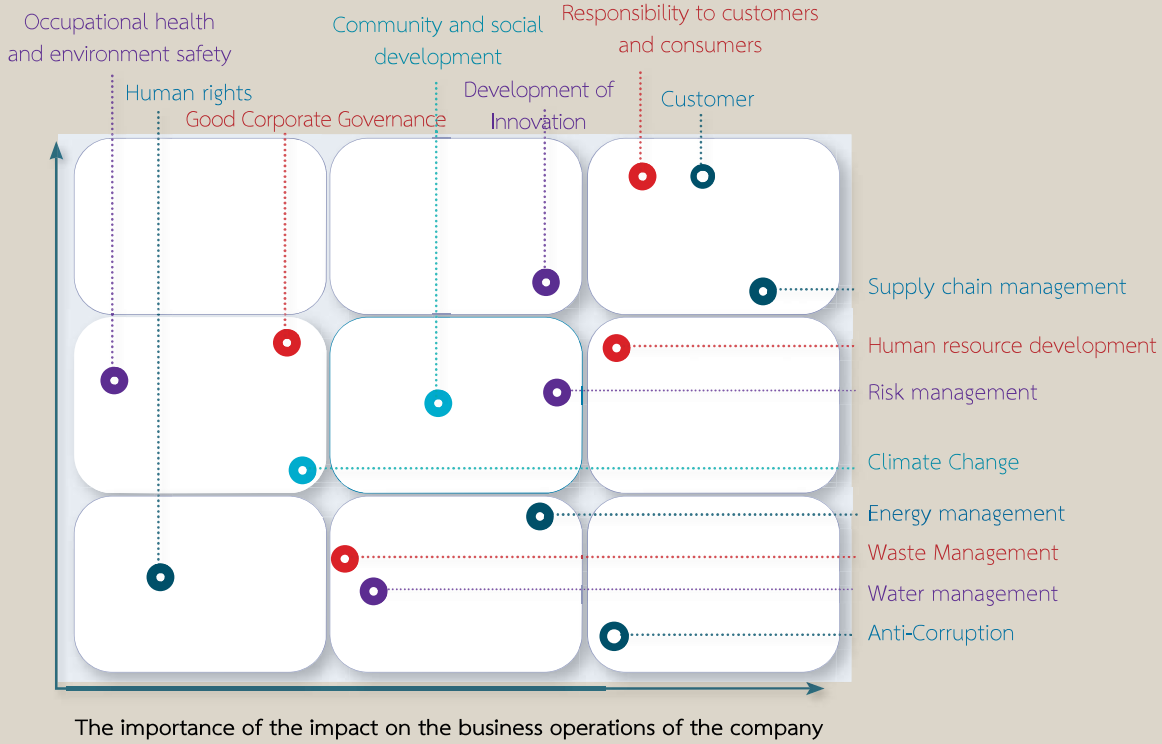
Occupational health and environment safety

Community and social development

Responsibility to customers and consumers

Human rights

Development of Innovation

Customer

Good Corporate Governance

Supply chain management

Human resource development

Risk management

Climate Change

Energy management

Waste Management

Water management

Anti-Corruption

The importance of the impact on the business operations of the company